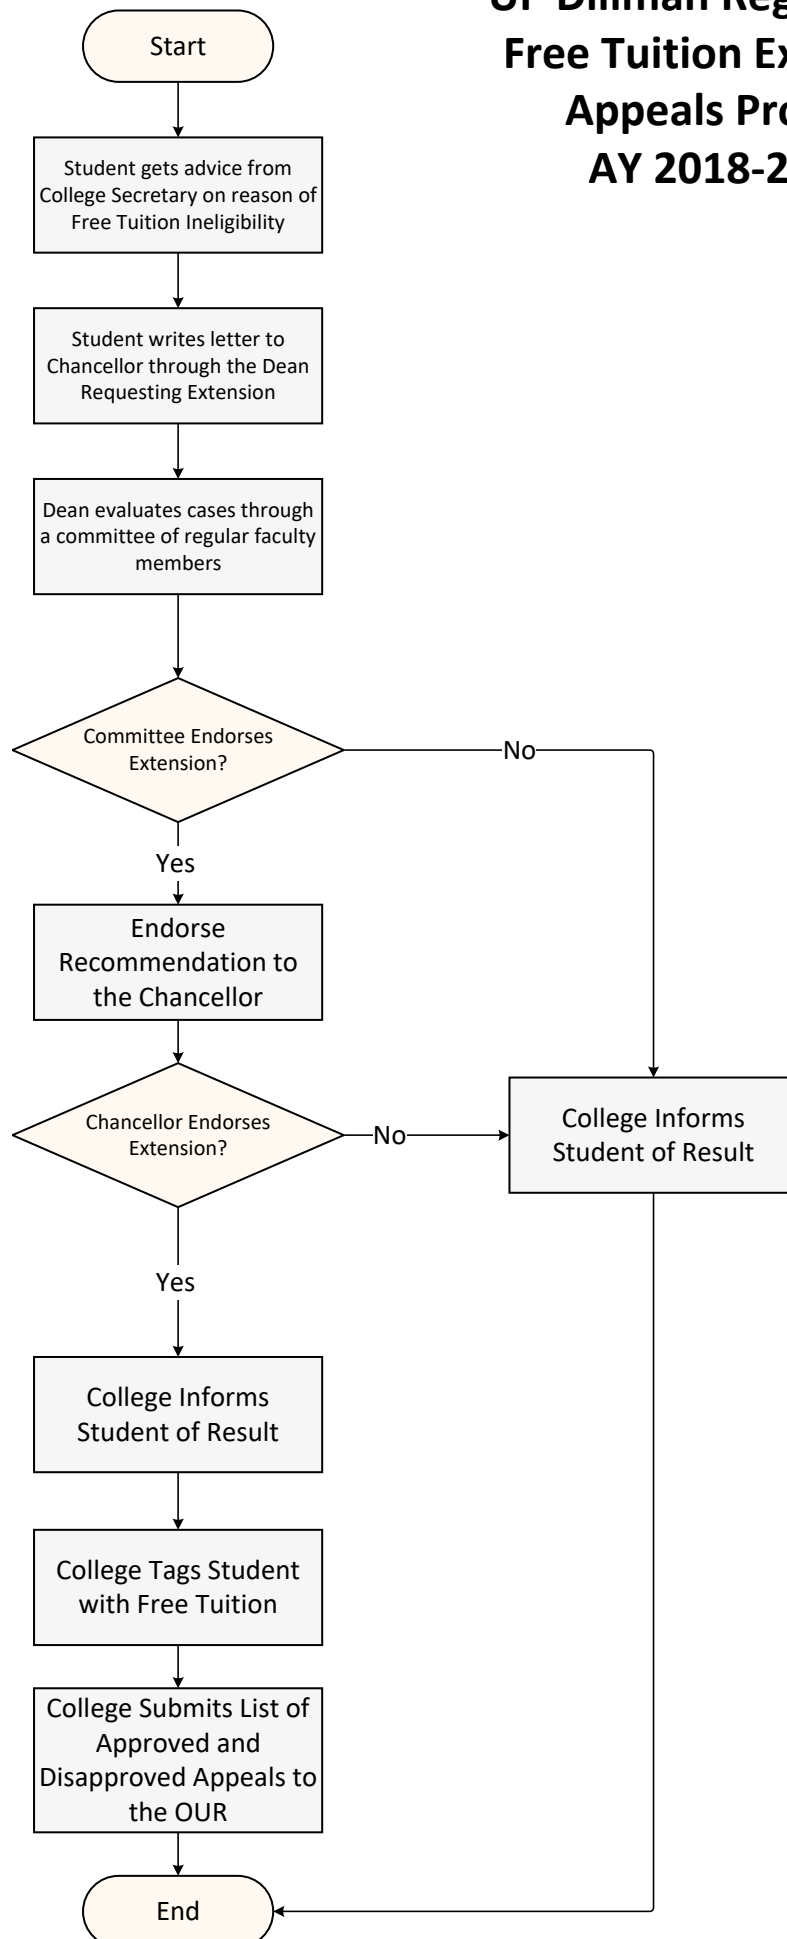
UP Diliman Reg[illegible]
Free Tuition Ex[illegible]
Appeals Pro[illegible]
AY 2018-2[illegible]

Start

Student gets advice from College Secretary on reason of Free Tuition Ineligibility

Student writes letter to Chancellor through the Dean Requesting Extension

Dean evaluates cases through a committee of regular faculty members

Committee Endorses Extension?

No

Yes

Endorse Recommendation to the Chancellor

Chancellor Endorses Extension?

No

College Informs Student of Result

Yes

College Informs Student of Result

College Tags Student with Free Tuition

College Submits List of Approved and Disapproved Appeals to the OUR

End